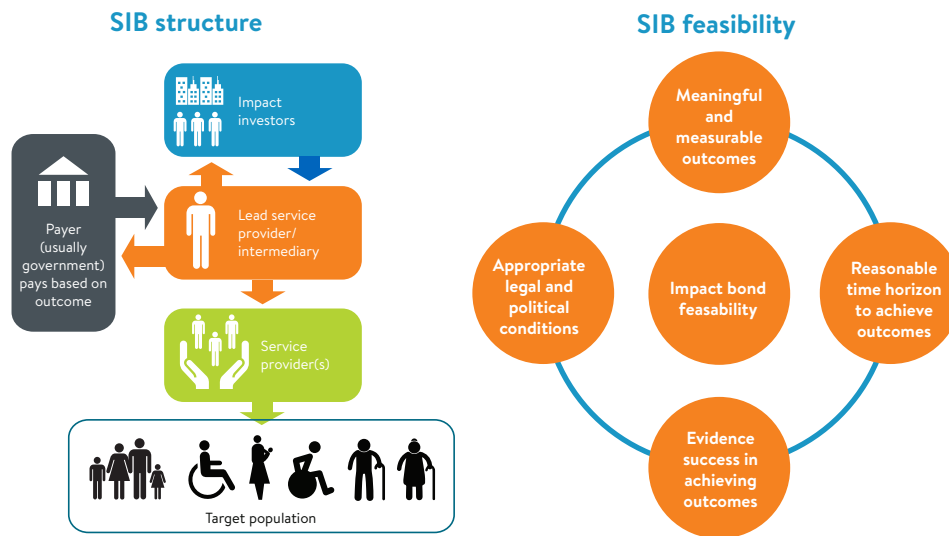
SIB structure

Impact investors

Payer (usually government) pays based on outcome

Lead service provider/ intermediary

Service provider(s)

Target population

SIB feasibility

Meaningful and measurable outcomes

Appropriate legal and political conditions

Impact bond feasability

Reasonable time horizon to achieve outcomes

Evidence success in achieving outcomes